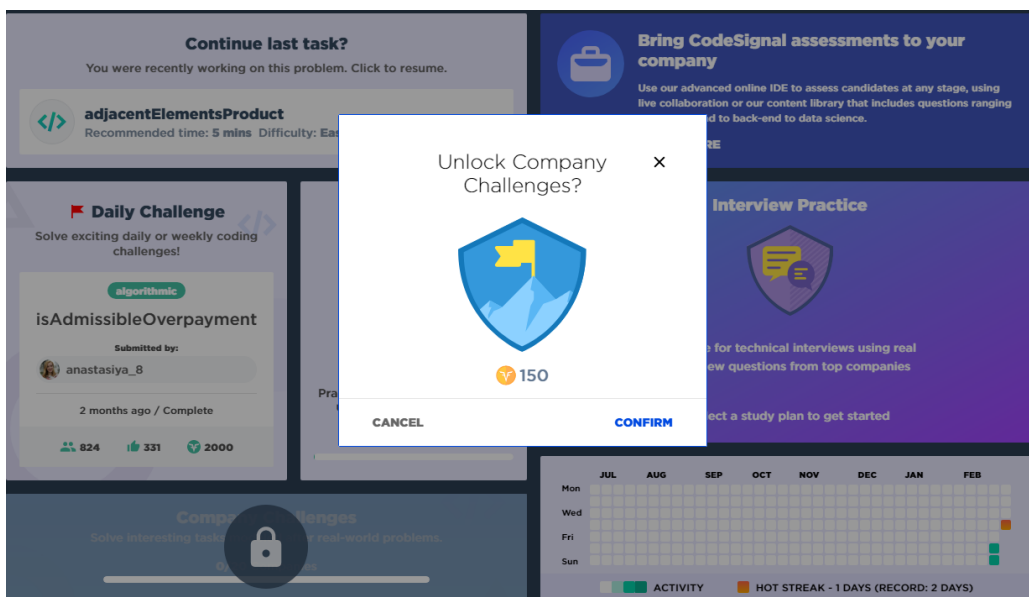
Continue last task?
You were recently working on this problem. Click to resume.

adjacentElementsProduct
Recommended time: 5 mins Difficulty: Eas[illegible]

Bring CodeSignal assessments to your company
Use our advanced online IDE to assess candidates at any stage, using live collaboration or our content library that includes questions ranging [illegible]d to back-end to data science.
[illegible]RE

Daily Challenge
Solve exciting daily or weekly coding challenges!

algorithmic
isAdmissibleOverpayment
Submitted by:
anastasiya_8
2 months ago / Complete
824 331 2000

Pra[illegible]

Interview Practice
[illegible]e for technical interviews using real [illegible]ew questions from top companies
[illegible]ect a study plan to get started

Unlock Company Challenges?
×
150
CANCEL
CONFIRM

Compa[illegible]llenges
Solve interesting tasks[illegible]r real-world problems.
O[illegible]

JUL AUG SEP OCT NOV DEC JAN FEB
Mon
Wed
Fri
Sun
ACTIVITY
HOT STREAK - 1 DAYS (RECORD: 2 DAYS)